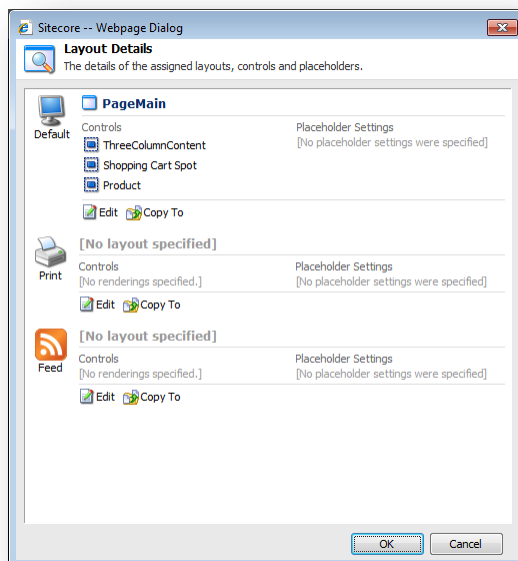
Sitecore -- Webpage Dialog

Layout Details
The details of the assigned layouts, controls and placeholders.

Default
PageMain
Controls
ThreeColumnContent
Shopping Cart Spot
Product
Placeholder Settings
[No placeholder settings were specified]
Edit Copy To

Print
[No layout specified]
Controls
[No renderings specified.]
Placeholder Settings
[No placeholder settings were specified]
Edit Copy To

Feed
[No layout specified]
Controls
[No renderings specified.]
Placeholder Settings
[No placeholder settings were specified]
Edit Copy To

OK Cancel